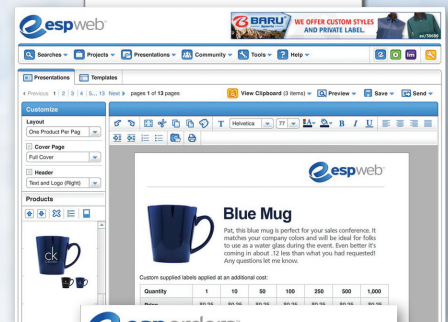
espweb

BARU WE OFFER CUSTOM STYLES AND PRIVATE LABEL.

Searches Projects Presentations Community Tools Help

Presentations Templates

Previous 1 2 3 4 5... 13 Next pages 1 of 13 pages

View Clipboard (3 items) Preview Save Send

Customize

Layout
One Product Per Page

Cover Page
Full Cover

Header
Text and Logo (Right)

Products

Helvetica 77

espweb

Blue Mug

Pat, this blue mug is perfect for your sales conference. It matches your company colors and will be ideal for folks to use as a water glass during the event. Even better it's coming in about .12 less than what you had requested! Any questions let me know.

Custom supplied labels applied at an additional cost:

| Quantity | 1 | 10 | 50 | 100 | 250 | 500 | 1,000 |
|---|---|---|---|---|---|---|---|
| Price | \$0.25 | \$0.25 | \$0.25 | \$0.25 | \$0.25 | \$0.25 | \$0.25 |

esp